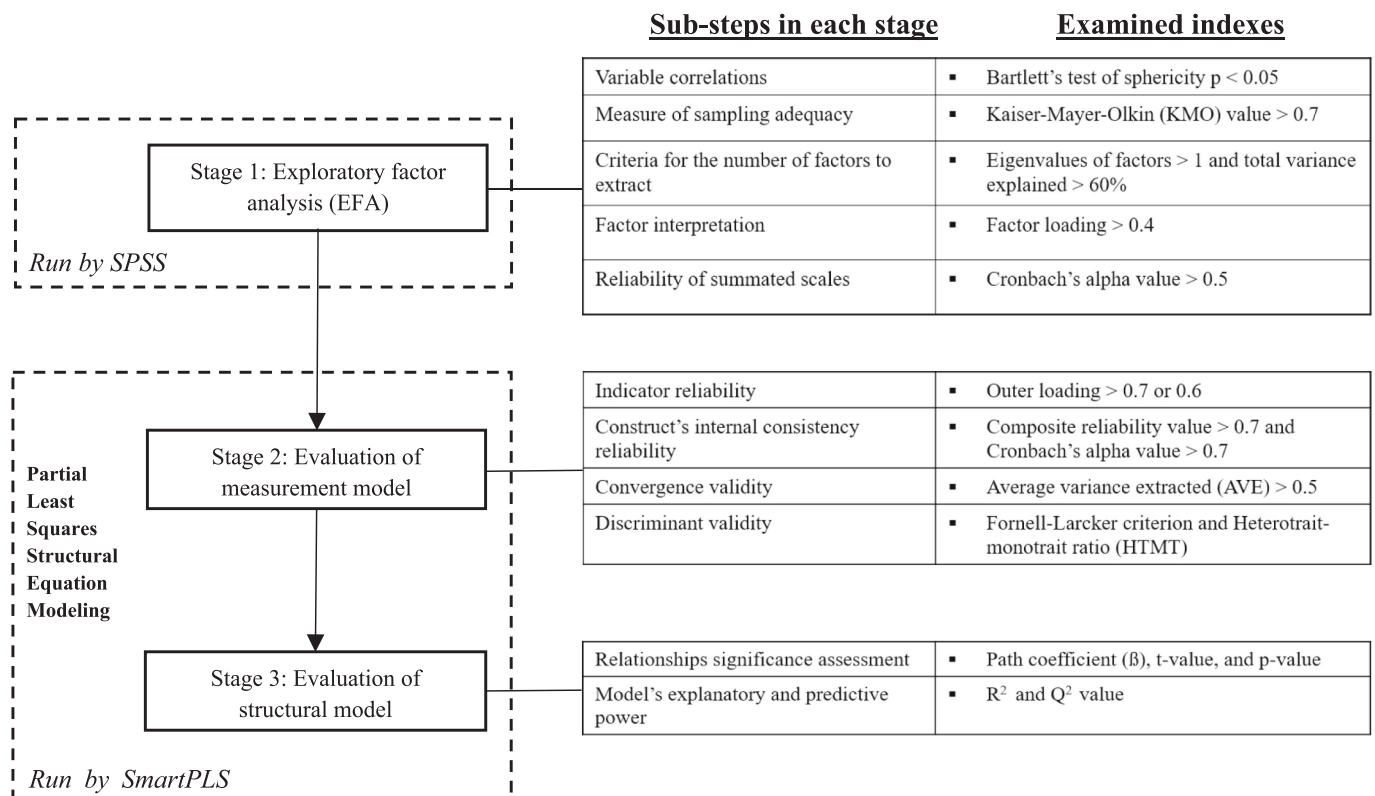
Sub-steps in each stage

Examined indexes

Stage 1: Exploratory factor analysis (EFA)

Run by SPSS

| Variable correlations | ▪ Bartlett's test of sphericity p < 0.05 |
|---|---|
| Measure of sampling adequacy | ▪ Kaiser-Mayer-Olkin (KMO) value > 0.7 |
| Criteria for the number of factors to extract | ▪ Eigenvalues of factors > 1 and total variance explained > 60% |
| Factor interpretation | ▪ Factor loading > 0.4 |
| Reliability of summated scales | ▪ Cronbach's alpha value > 0.5 |

Partial Least Squares Structural Equation Modeling

Stage 2: Evaluation of measurement model

| Indicator reliability | ▪ Outer loading > 0.7 or 0.6 |
|---|---|
| Construct's internal consistency reliability | ▪ Composite reliability value > 0.7 and Cronbach's alpha value > 0.7 |
| Convergence validity | ▪ Average variance extracted (AVE) > 0.5 |
| Discriminant validity | ▪ Fornell-Larcker criterion and Heterotrait-monotrait ratio (HTMT) |

Stage 3: Evaluation of structural model

| Relationships significance assessment | ▪ Path coefficient (ß), t-value, and p-value |
|---|---|
| Model's explanatory and predictive power | ▪ $R^2$ and $Q^2$ value |

Run by SmartPLS